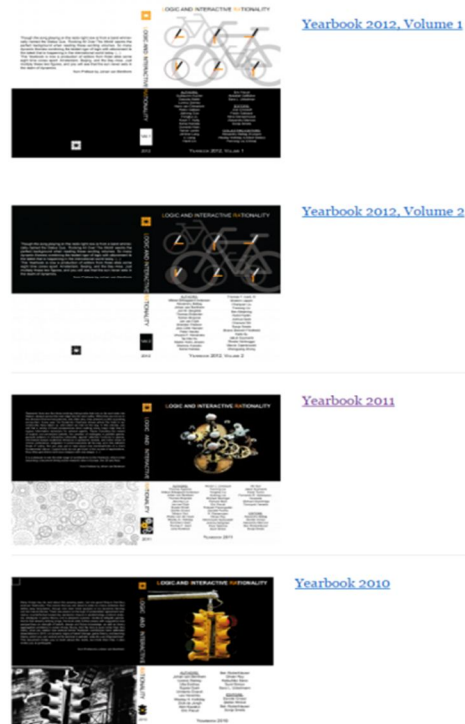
LOGIC AND INTERACTIVE RATIONALITY

YEARBOOK 2012, VOLUME 1

Yearbook 2012, Volume 1

LOGIC AND INTERACTIVE RATIONALITY

YEARBOOK 2012, VOLUME 2

Yearbook 2012, Volume 2

LOGIC AND INTERACTIVE RATIONALITY

YEARBOOK 2011

Yearbook 2011

LOGIC AND INTERACTIVE RATIONALITY

YEARBOOK 2010

Yearbook 2010